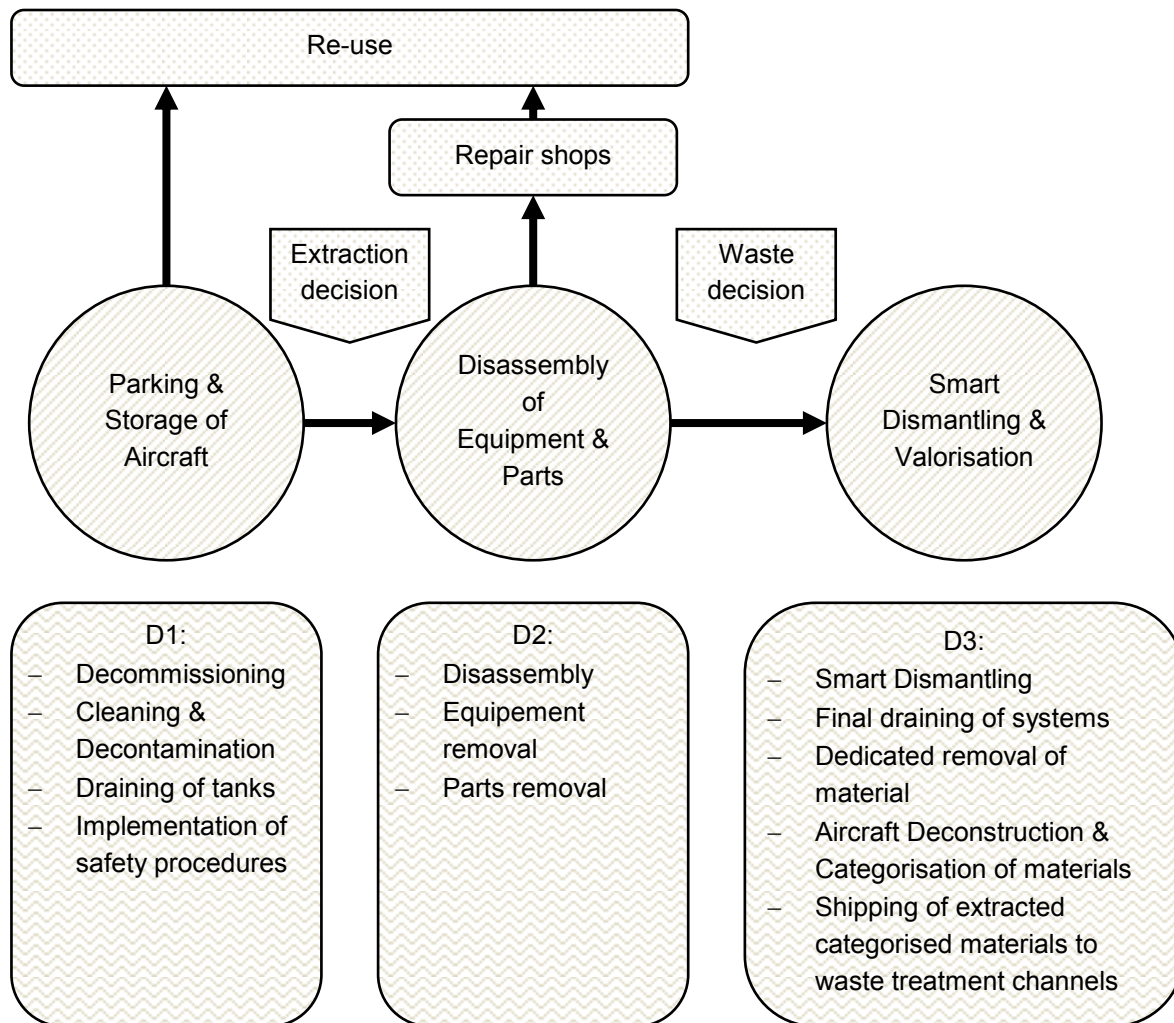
Re-use

Repair shops

Extraction decision

Waste decision

Parking & Storage of Aircraft

Disassembly of Equipment & Parts

Smart Dismantling & Valorisation

D1:
- Decommissioning
- Cleaning & Decontamination
- Draining of tanks
- Implementation of safety procedures

D2:
- Disassembly
- Equipement removal
- Parts removal

D3:
- Smart Dismantling
- Final draining of systems
- Dedicated removal of material
- Aircraft Deconstruction & Categorisation of materials
- Shipping of extracted categorised materials to waste treatment channels